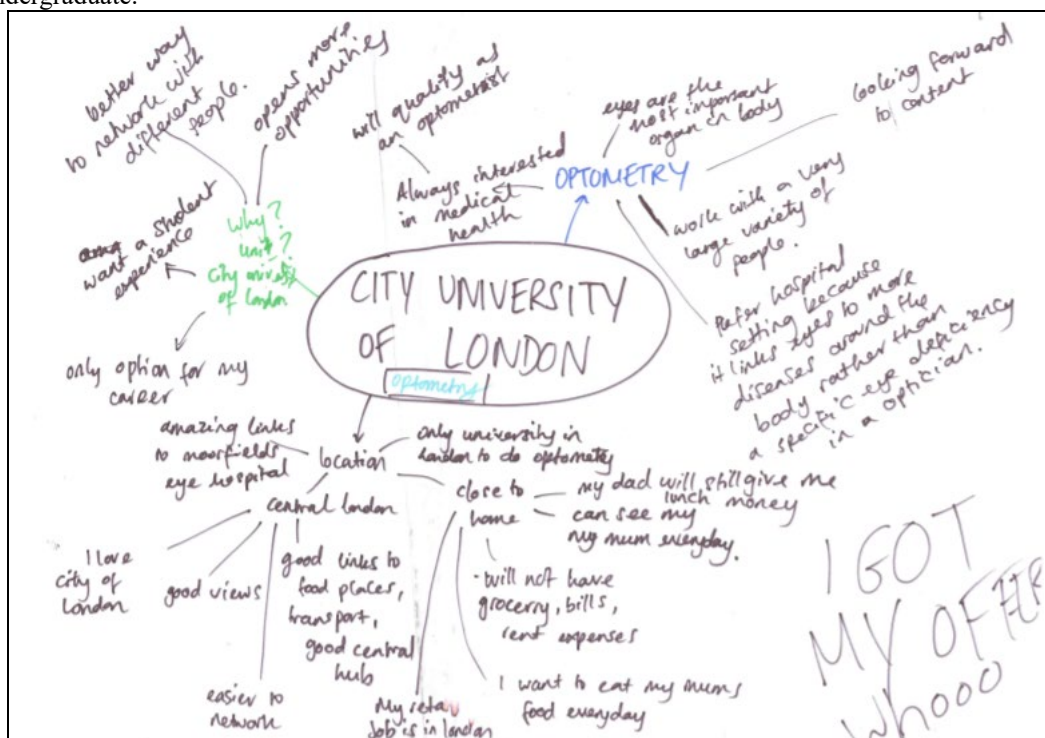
ndergraduate.

better way to network with different people.

opens more opportunities

will qualify as an optometrist

eyes are the most important organ in body

looking forward to content

Always interested in medical health

OPTOMETRY

work with a very large variety of people.

Prefer hospital setting because it links eyes to more diseases around the body rather than a specific eye deficiency in a optician.

~~a~~ a student want experience

Why? uni? City university of London

CITY UNIVERSITY OF LONDON

optometry

only option for my career

amazing links to moorfields eye hospital

location

only university in London to do optometry

central london

close to home

my dad will still give me lunch money

can see my ~~my~~ mum everyday.

I love city of London

good views

good links to food places, transport, good central hub

will not have grocery, bills, rent expenses

easier to network

My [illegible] job is in London

I want to eat my mums food everyday

I GOT MY OFFER Whooo